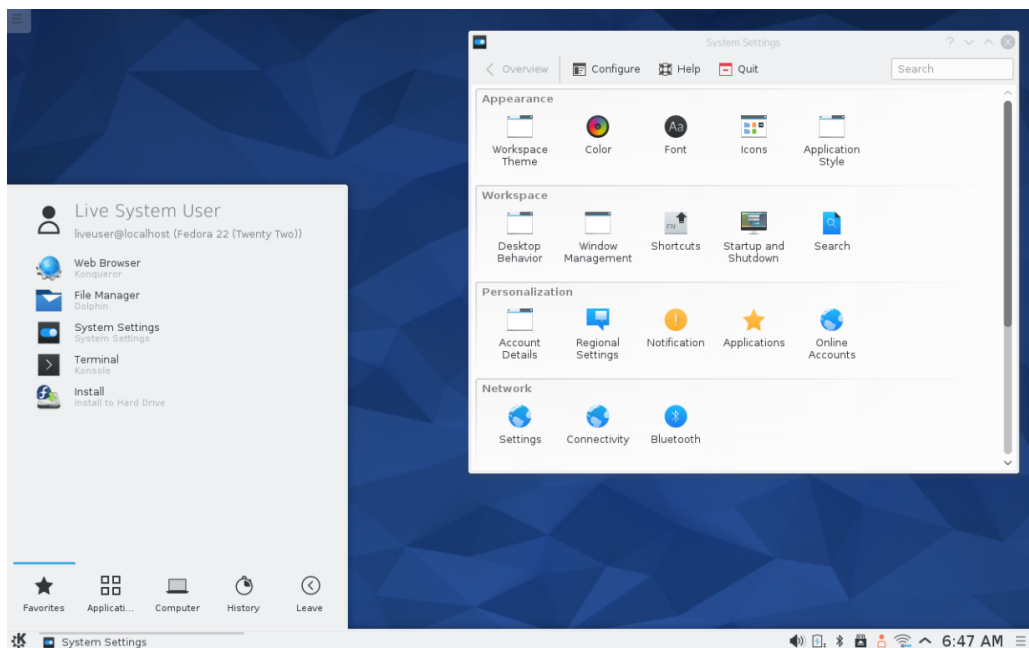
System Settings

Overview Configure Help Quit Search

Appearance

Workspace Theme
Color
Font
Icons
Application Style

Workspace

Desktop Behavior
Window Management
Shortcuts
Startup and Shutdown
Search

Personalization

Account Details
Regional Settings
Notification
Applications
Online Accounts

Network

Settings
Connectivity
Bluetooth

Live System User
liveuser@localhost (Fedora 22 (Twenty Two))

Web Browser
Konqueror

File Manager
Dolphin

System Settings
System Settings

Terminal
Konsole

Install
Install to Hard Drive

Favorites
Applicati...
Computer
History
Leave

System Settings

6:47 AM